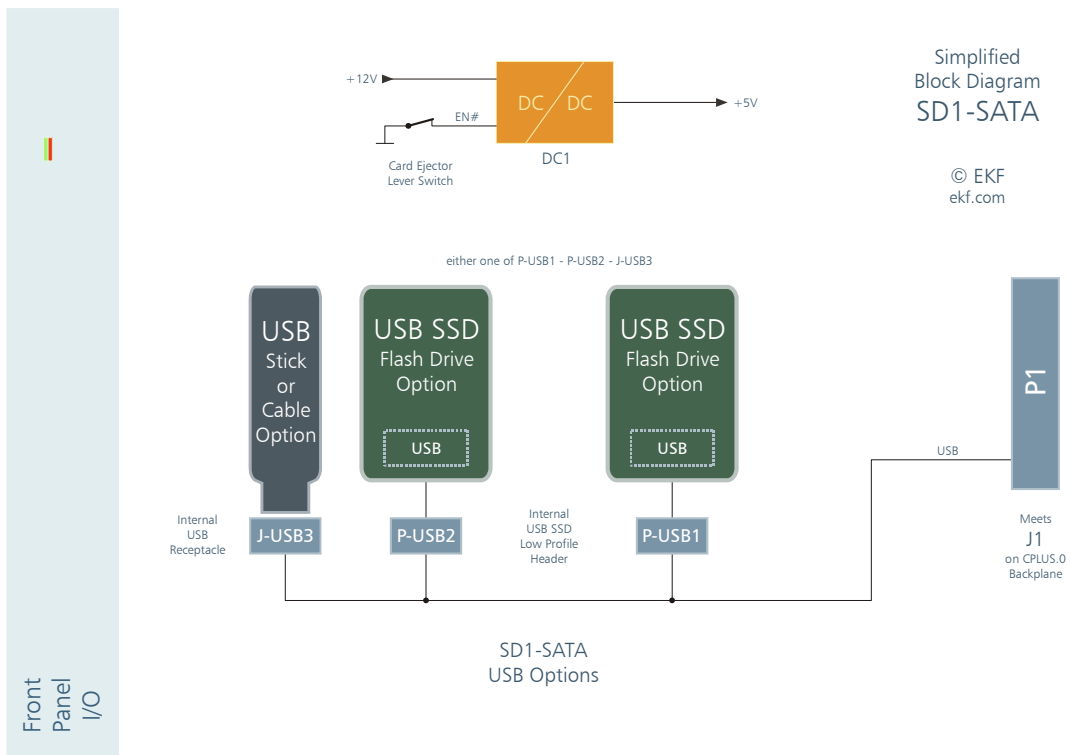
Simplified Block Diagram
SD1-SATA

© EKF
ekf.com

+12V

EN#

Card Ejector Lever Switch

DC / DC

DC1

+5V

either one of P-USB1 - P-USB2 - J-USB3

USB Stick or Cable Option

USB SSD Flash Drive Option

USB

USB SSD Flash Drive Option

USB

P1

USB

Internal USB Receptacle

J-USB3

P-USB2

Internal USB SSD Low Profile Header

P-USB1

Meets J1 on CPLUS.0 Backplane

SD1-SATA
USB Options

Front Panel I/O